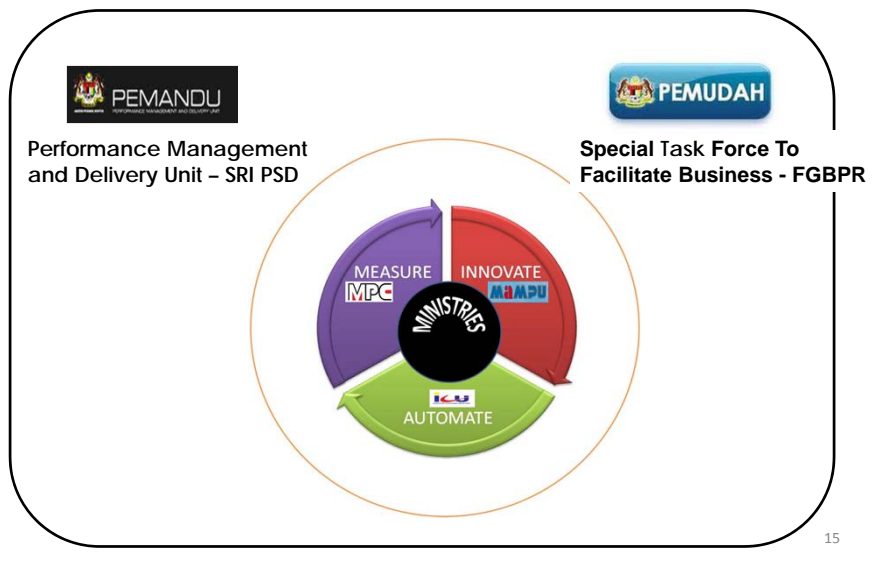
PEMANDU
PERFORMANCE MANAGEMENT AND DELIVERY UNIT

Performance Management and Delivery Unit – SRI PSD

PEMUDAH

Special Task Force To Facilitate Business - FGBPR

MEASURE
MPC

INNOVATE
MAMPU

MINISTRIES

ICU
AUTOMATE

15